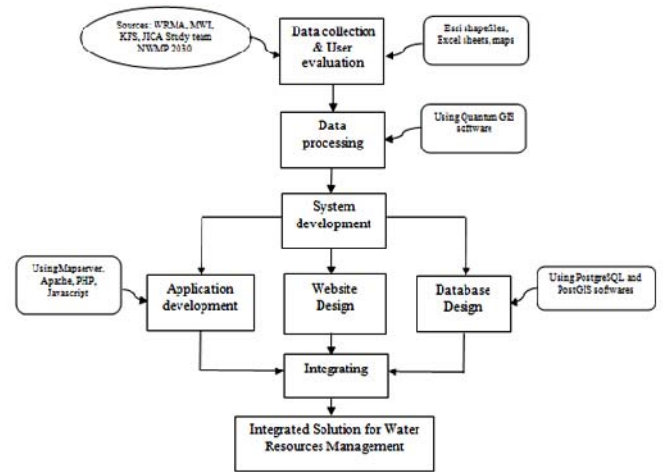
Sources: WRMA, MWI, KFS, JICA Study team NWMP 2030

Data collection & User evaluation

Esri shapefiles, Excel sheets, maps

Data processing

Using Quantum GIS software

System development

UsingMapserver, Apache, PHP, Javascript

Application development

Website Design

Database Design

Using PostgreSQL and PostGIS softwares

Integrating

Integrated Solution for Water Resources Management